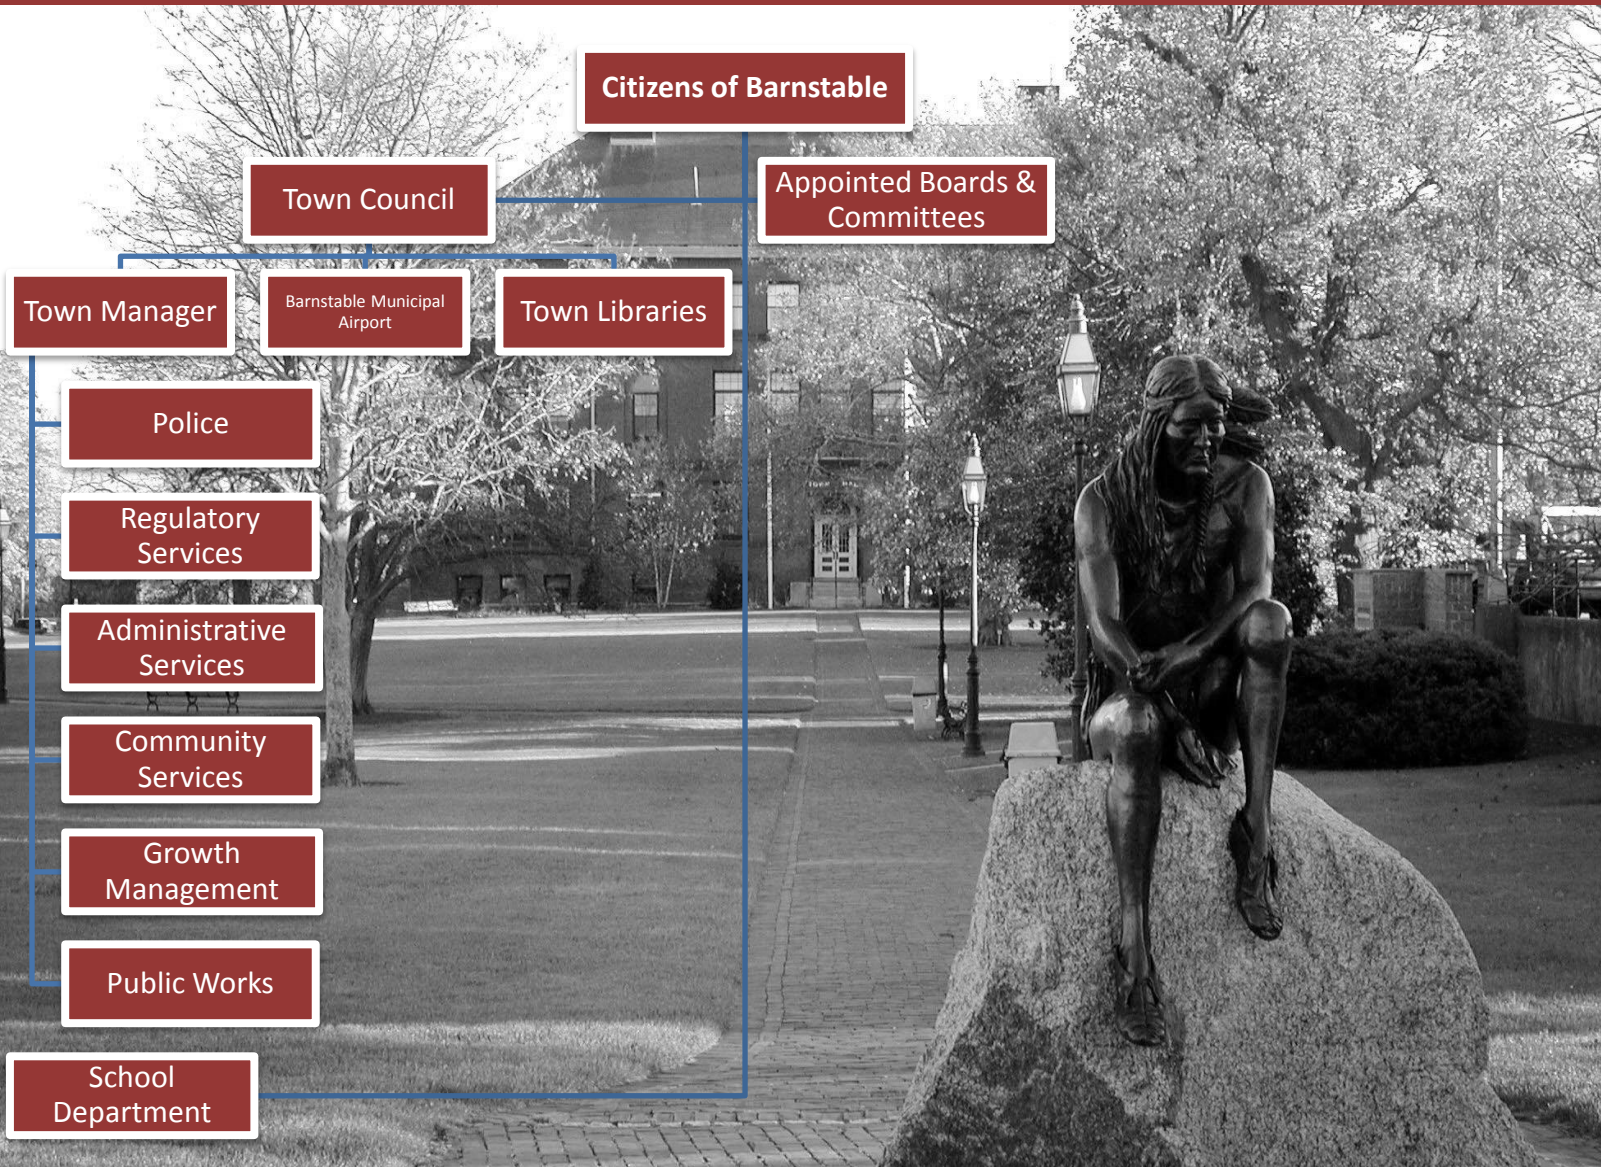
Citizens of Barnstable

Town Council

Appointed Boards & Committees

Town Manager

Barnstable Municipal Airport

Town Libraries

Police

Regulatory Services

Administrative Services

Community Services

Growth Management

Public Works

School Department